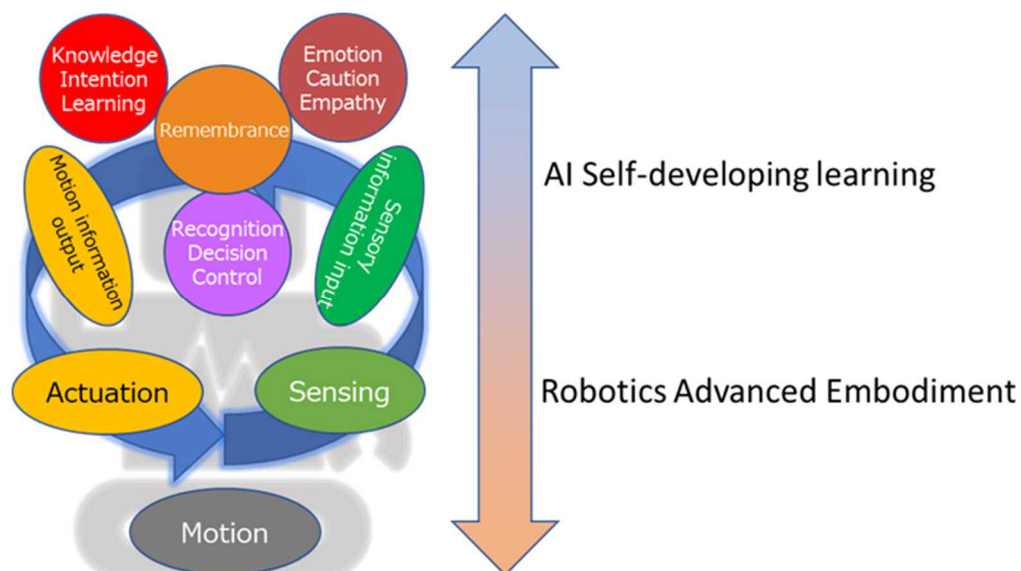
Knowledge
Intention
Learning

Emotion
Caution
Empathy

Remembrance

Motion information output

Recognition
Decision
Control

Sensory information input

Actuation

Sensing

Motion

AI Self-developing learning

Robotics Advanced Embodiment